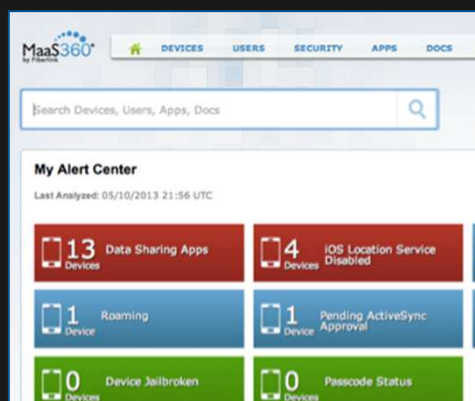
MaaS360 by Fiberlink

DEVICES USERS SECURITY APPS DOCS

Search Devices, Users, Apps, Docs

My Alert Center

Last Analyzed: 05/10/2013 21:56 UTC

13 Devices Data Sharing Apps

4 Devices iOS Location Service Disabled

1 Device Roaming

1 Device Pending ActiveSync Approval

0 Devices Device Jailbroken

0 Devices Passcode Status